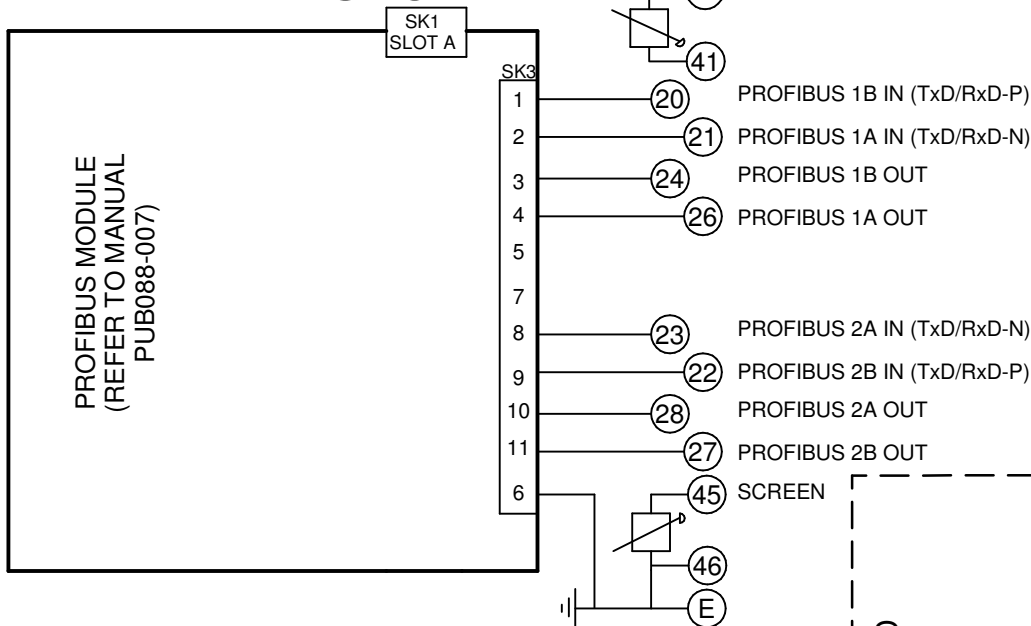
SK1
SLOT A

PROFIBUS MODULE
(REFER TO MANUAL
PUB088-007)

SK3

41

1
20
PROFIBUS 1B IN (TxD/RxD-P)

2
21
PROFIBUS 1A IN (TxD/RxD-N)

3
24
PROFIBUS 1B OUT

4
26
PROFIBUS 1A OUT

5

7

8
23
PROFIBUS 2A IN (TxD/RxD-N)

9
22
PROFIBUS 2B IN (TxD/RxD-P)

10
28
PROFIBUS 2A OUT

11
27
PROFIBUS 2B OUT

6
45
SCREEN

46

E